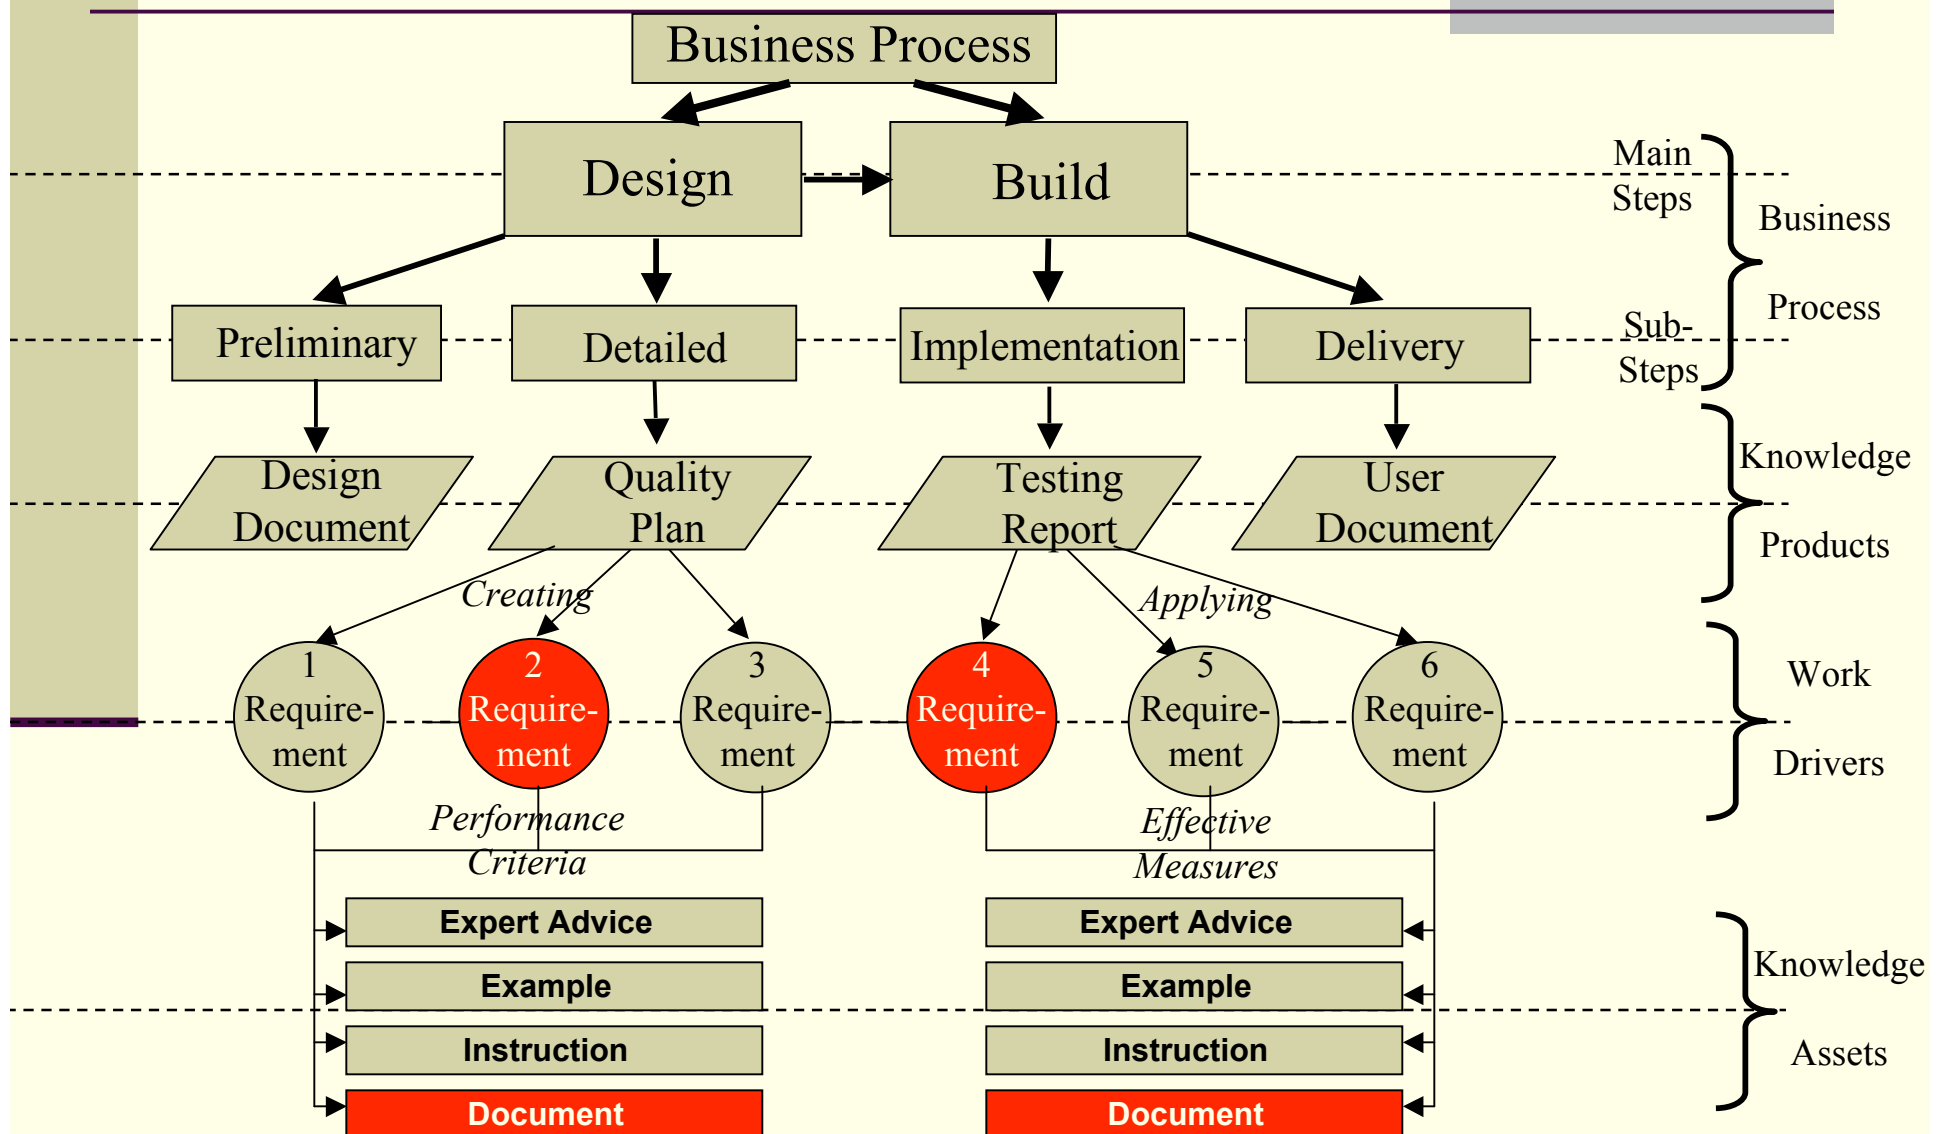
Business Process

Design

Build

Main Steps

Business Process

Preliminary

Detailed

Implementation

Delivery

Sub-Steps

Design Document

Quality Plan

Testing Report

User Document

Knowledge Products

Creating

Applying

1 Requirement

2 Requirement

3 Requirement

4 Requirement

5 Requirement

6 Requirement

Work Drivers

Performance Criteria

Effective Measures

Expert Advice

Example

Instruction

Document

Expert Advice

Example

Instruction

Document

Knowledge Assets